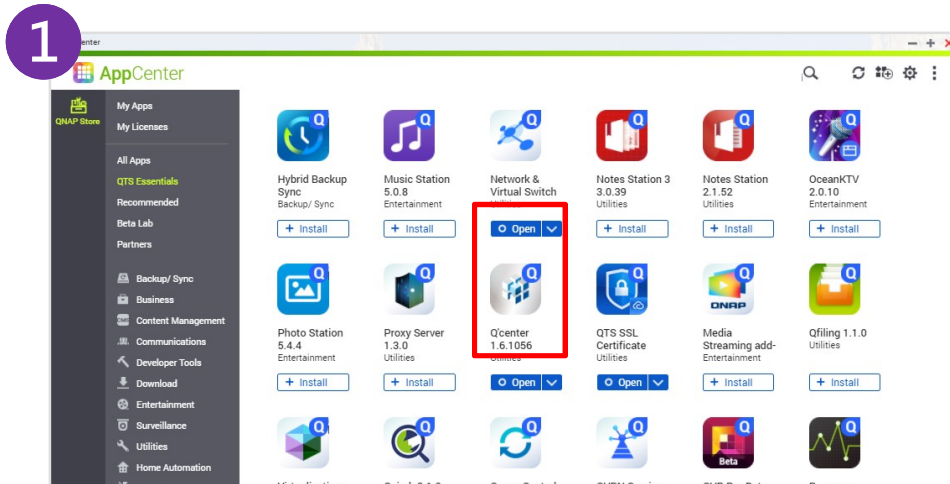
1

Center

AppCenter

QNAP Store

My Apps
My Licenses

All Apps
QTS Essentials
Recommended
Beta Lab
Partners

Backup/ Sync
Business
Content Management
Communications
Developer Tools
Download
Entertainment
Surveillance
Utilities
Home Automation

Hybrid Backup Sync
Backup/ Sync
+ Install

Music Station 5.0.8
Entertainment
+ Install

Network & Virtual Switch
Utilities
Open

Notes Station 3 3.0.39
Utilities
+ Install

Notes Station 2.1.52
Utilities
+ Install

OceanKTV 2.0.10
Entertainment
+ Install

Photo Station 5.4.4
Entertainment
+ Install

Proxy Server 1.3.0
Utilities
+ Install

Q'center 1.6.1056
Utilities
Open

QTS SSL Certificate
Utilities
Open

QNAP

Media Streaming add-
Entertainment
+ Install

Qfiling 1.1.0
Utilities
+ Install

Beta